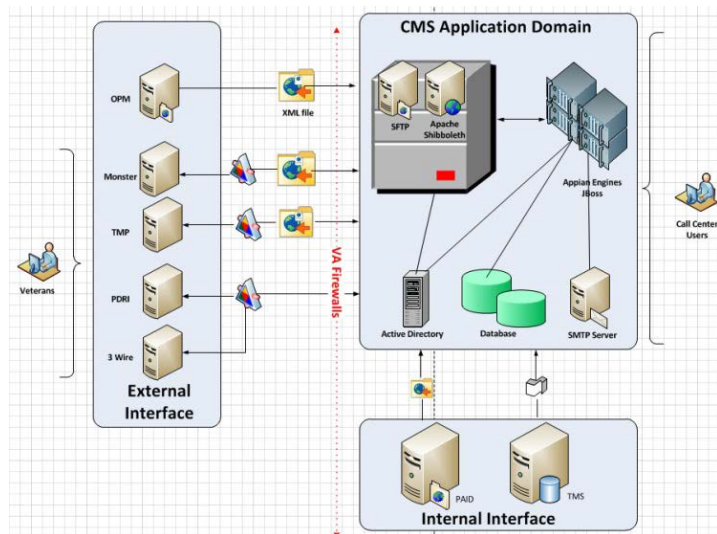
CMS Application Domain

OPM

XML file

SFTP

Apache Shibboleth

Monster

Appian Engines JBoss

TMP

Call Center Users

Veterans

VA Firewalls

PDRI

3 Wire

Active Directory

Database

SMTP Server

External Interface

PAID

TMS

Internal Interface